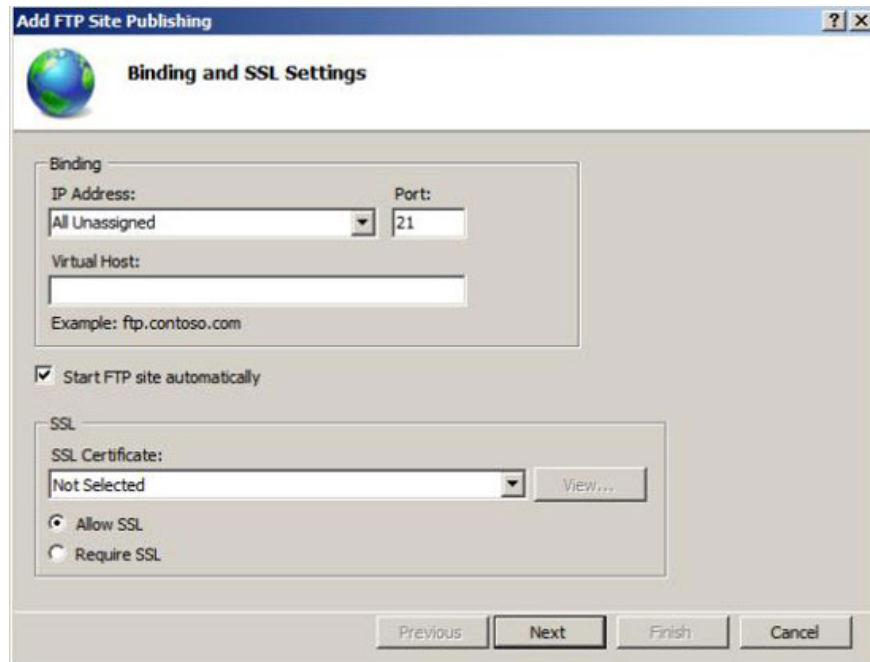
Add FTP Site Publishing

?

X

Binding and SSL Settings

Binding

IP Address:

All Unassigned

Port:

21

Virtual Host:

Example: ftp.contoso.com

Start FTP site automatically

SSL

SSL Certificate:

Not Selected

View...

Allow SSL

Require SSL

Previous

Next

Finish

Cancel